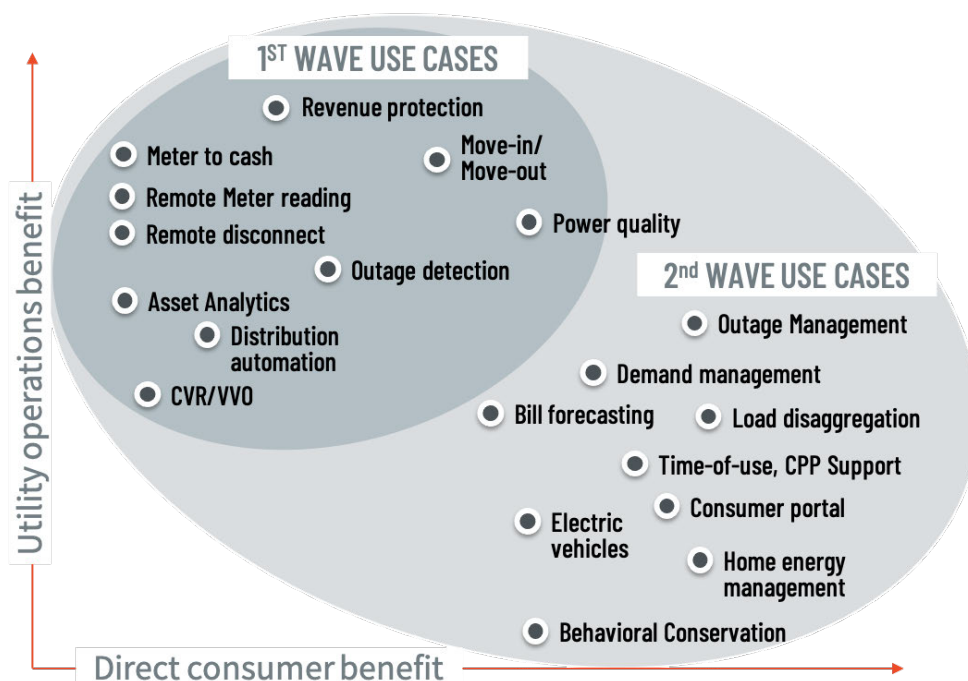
1ST WAVE USE CASES

Revenue protection

Meter to cash

Move-in/ Move-out

Remote Meter reading

Remote disconnect

Power quality

Outage detection

Asset Analytics

Distribution automation

CVR/VVO

2nd WAVE USE CASES

Outage Management

Demand management

Bill forecasting

Load disaggregation

Time-of-use, CPP Support

Consumer portal

Electric vehicles

Home energy management

Behavioral Conservation

Utility operations benefit

Direct consumer benefit